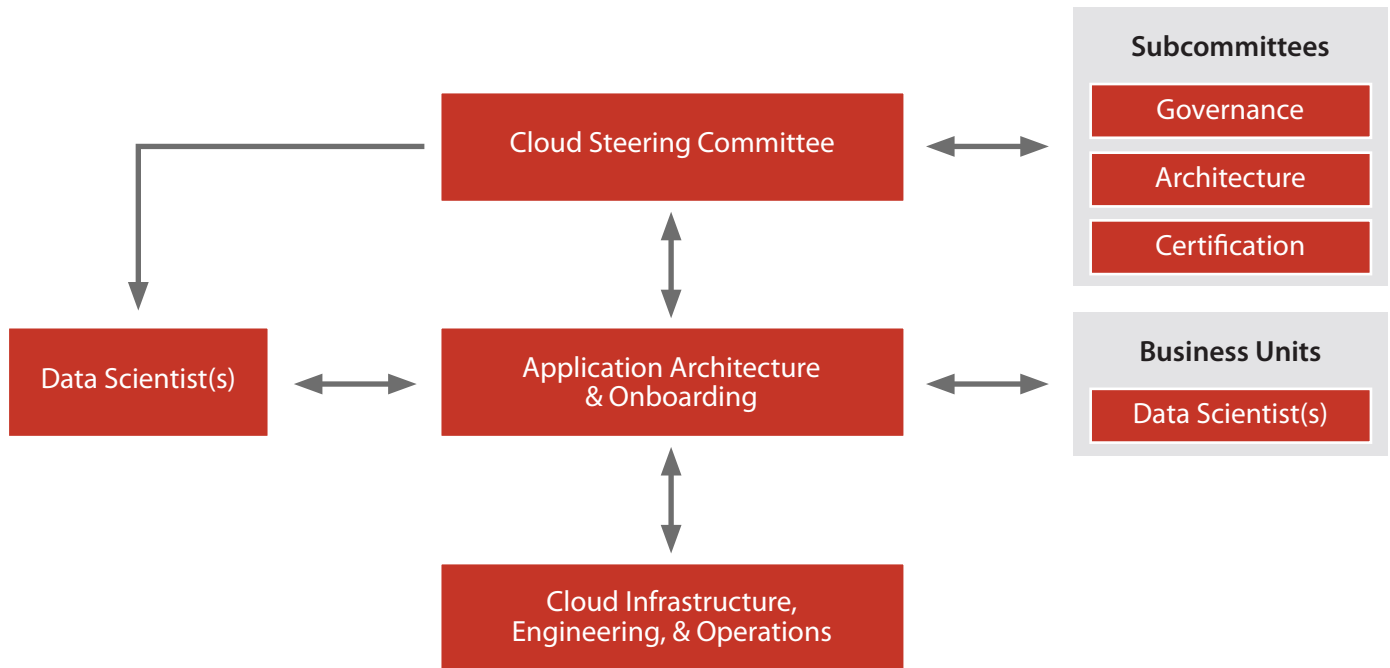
Cloud Steering Committee

Subcommittees

Governance

Architecture

Certification

Data Scientist(s)

Application Architecture & Onboarding

Business Units

Data Scientist(s)

Cloud Infrastructure, Engineering, & Operations